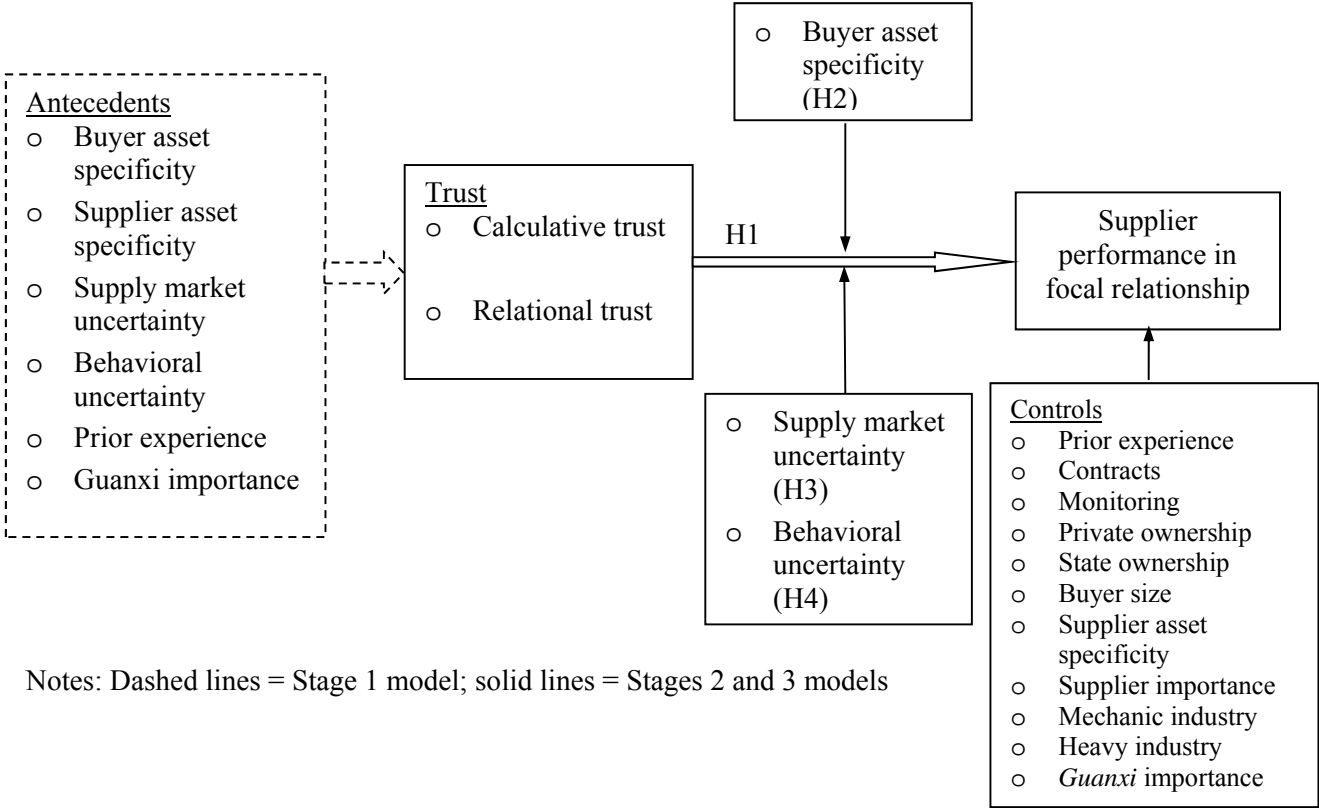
Antecedents
o Buyer asset specificity
o Supplier asset specificity
o Supply market uncertainty
o Behavioral uncertainty
o Prior experience
o Guanxi importance

Trust
o Calculative trust
o Relational trust

H1

o Buyer asset specificity (H2)

Supplier performance in focal relationship

o Supply market uncertainty (H3)
o Behavioral uncertainty (H4)

Controls
o Prior experience
o Contracts
o Monitoring
o Private ownership
o State ownership
o Buyer size
o Supplier asset specificity
o Supplier importance
o Mechanic industry
o Heavy industry
o Guanxi importance

Notes: Dashed lines = Stage 1 model; solid lines = Stages 2 and 3 models